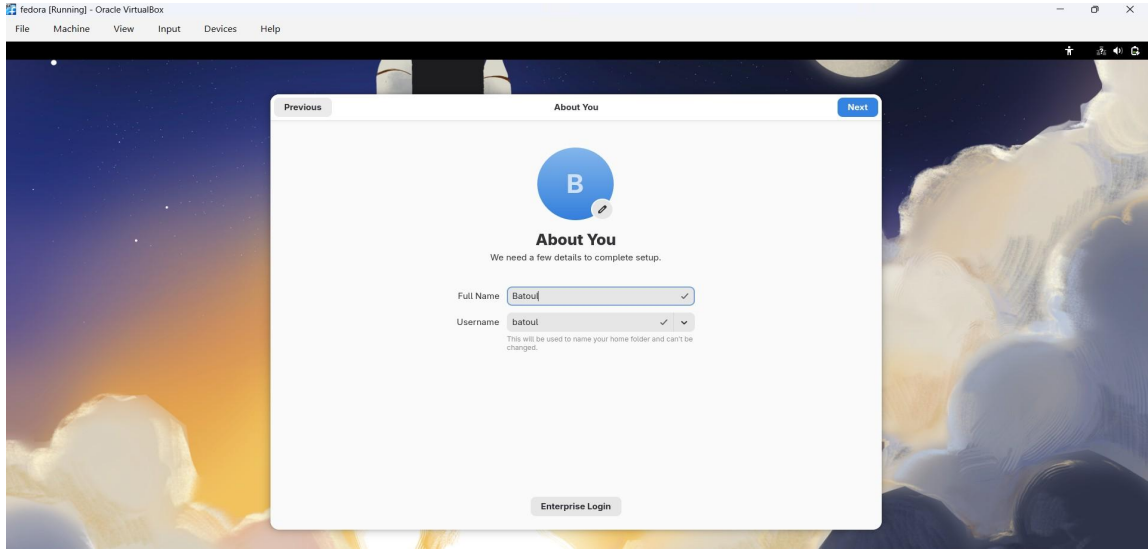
fedora [Running] - Oracle VirtualBox

File Machine View Input Devices Help

Previous

About You

Next

B

About You

We need a few details to complete setup.

Full Name Batoul

Username batoul

This will be used to name your home folder and can't be changed.

Enterprise Login